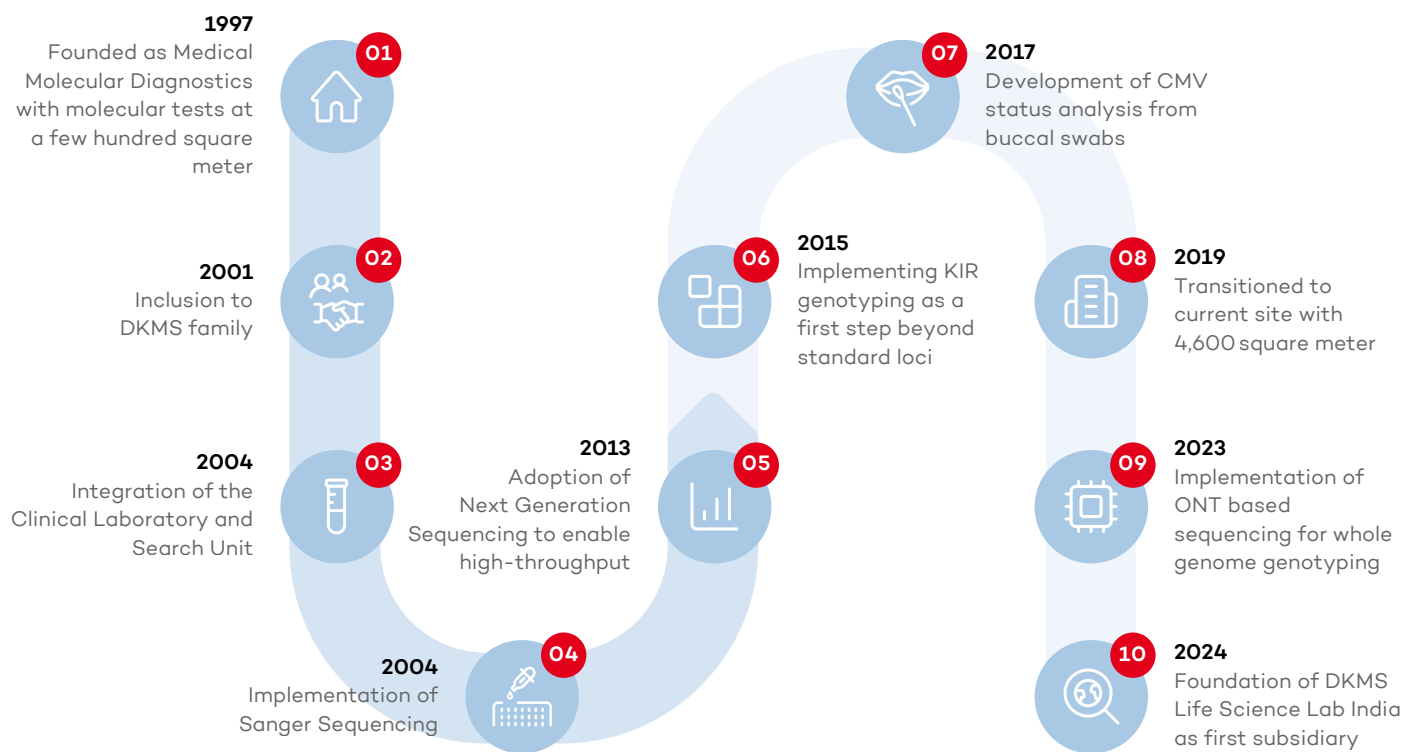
01
1997
Founded as Medical Molecular Diagnostics with molecular tests at a few hundred square meter

02
2001
Inclusion to DKMS family

03
2004
Integration of the Clinical Laboratory and Search Unit

04
2004
Implementation of Sanger Sequencing

05
2013
Adoption of Next Generation Sequencing to enable high-throughput

06
2015
Implementing KIR genotyping as a first step beyond standard loci

07
2017
Development of CMV status analysis from buccal swabs

08
2019
Transitioned to current site with 4,600 square meter

09
2023
Implementation of ONT based sequencing for whole genome genotyping

10
2024
Foundation of DKMS Life Science Lab India as first subsidiary